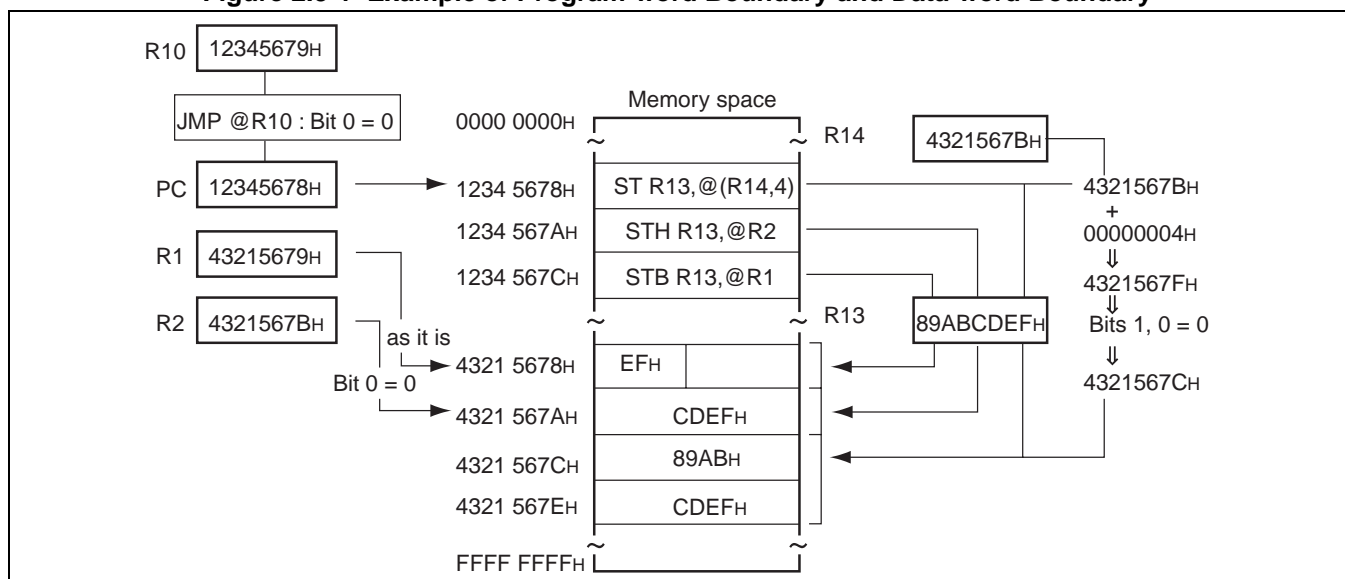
Figure 2.8-1 Example of Program-word Boundary and Data-word Boundary

R10 12345679H

JMP @R10 : Bit 0 = 0

PC 12345678H

R1 43215679H

R2 4321567BH

as it is

Bit 0 = 0

Memory space

0000 0000H

1234 5678H ST R13, @(R14,4)

1234 567AH STH R13, @R2

1234 567CH STB R13, @R1

4321 5678H EFH

4321 567AH CDEFH

4321 567CH 89ABH

4321 567EH CDEFH

FFFF FFFFH

R14

4321567BH

4321567BH
+
00000004H
⇓
4321567FH
⇓
Bits 1, 0 = 0
⇓
4321567CH

R13

89ABCDEFH